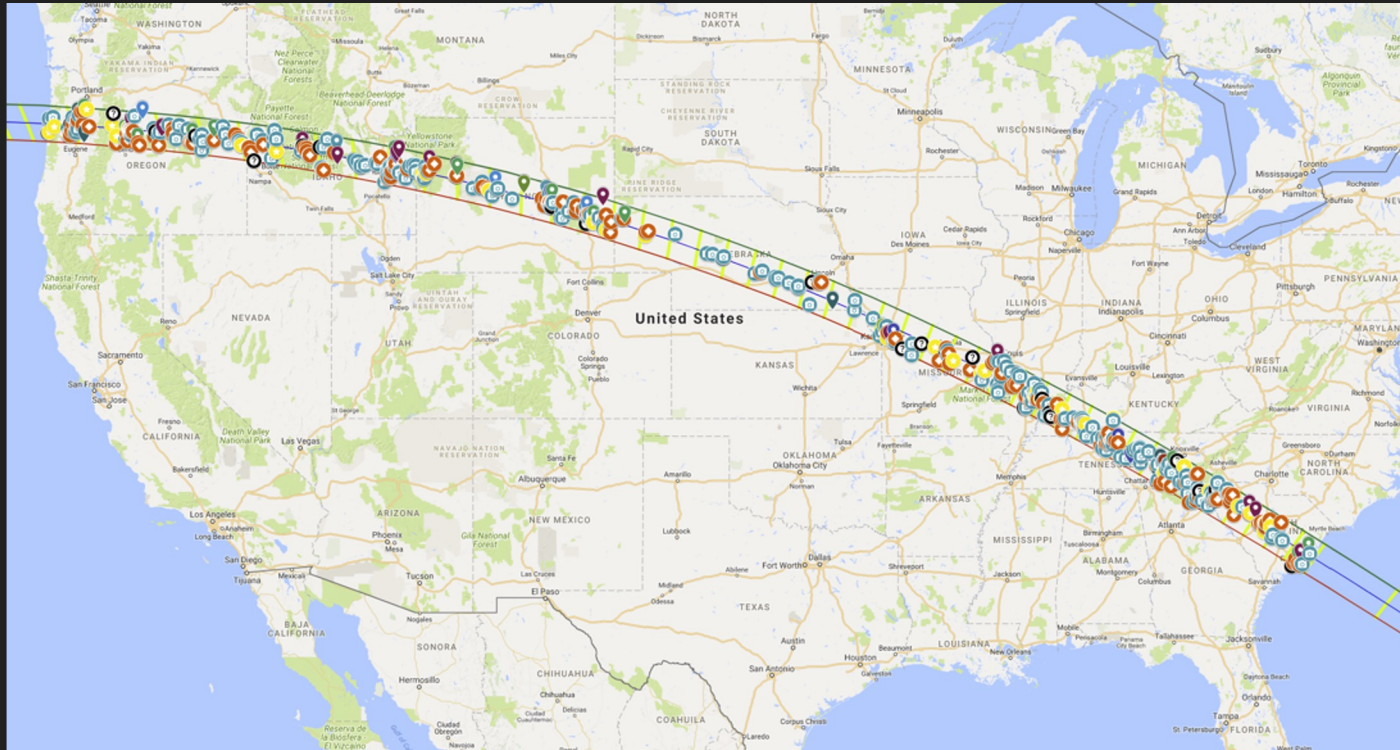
Vancouver
Victoria
Seattle
WASHINGTON
Olympia
Yakima
Kennewick
Yakama Indian Reservation
Portland
Salem
Eugene
OREGON
Medford
Nez Perce-Clearwater National Forests
Payette National Forest
Boise
Nampa
IDAHO
Twin Falls
Pocatello
Missoula
Helena
Great Falls
Billings
MONTANA
Beaverhead-Deerlodge National Forest
Yellowstone National Park
Crow Reservation
NORTH DAKOTA
Bismarck
Fargo
Standing Rock Reservation
Cheyenne River Reservation
SOUTH DAKOTA
Rapid City
Pierre
Pine Ridge Reservation
Sioux Falls
Sioux City
MINNESOTA
Minneapolis
Rochester
Duluth
WISCONSIN
Green Bay
Madison
Milwaukee
IOWA
Des Moines
Cedar Rapids
Iowa City
Omaha
NEBRASKA
Lincoln
MICHIGAN
Grand Rapids
Detroit
Ann Arbor
Toledo
Chicago
Rockford
ILLINOIS
Peoria
Springfield
Fort Wayne
INDIANA
Indianapolis
OHIO
Columbus
Cleveland
Cincinnati
Pittsburgh
PENNSYLVANIA
Toronto
Mississauga
Hamilton
London
Buffalo
Rochester
Kingston
Sudbury
Algonquin Provincial Park
Shasta-Trinity National Forest
Reno
NEVADA
Sacramento
San Francisco
San Jose
Fresno
CALIFORNIA
Death Valley National Park
Las Vegas
Bakersfield
Los Angeles
Anaheim
Long Beach
San Diego
Tijuana
Mexicali
Salt Lake City
Provo
Uintah and Ouray Reservation
UTAH
St George
Grand Junction
Fort Collins
Denver
COLORADO
Colorado Springs
Pueblo
United States
KANSAS
Wichita
Lawrence
Kansas City
MISSOURI
St. Louis
Springfield
Mark Twain National Forest
Louisville
Lexington
KENTUCKY
Evansville
WEST VIRGINIA
VIRGINIA
Richmond
Roanoke
Greensboro
NORTH CAROLINA
Charlotte
Asheville
Knoxville
TENNESSEE
Nashville
Chattanooga
Huntsville
Atlanta
GEORGIA
Myrtle Beach
Savannah
MARYLAND
Washington
Navajo Nation Reservation
ARIZONA
Phoenix
Mesa
Tucson
Gila National Forest
NEW MEXICO
Albuquerque
Santa Fe
Las Cruces
El Paso
Amarillo
Lubbock
Midland
Odessa
OKLAHOMA
Oklahoma City
Tulsa
Norman
Fayetteville
ARKANSAS
Memphis
MISSISSIPPI
Jackson
Birmingham
ALABAMA
Montgomery
Columbus
Tallahassee
Jacksonville
Orlando
Tampa
St. Petersburg
FLORIDA
Mobile
New Orleans
Baton Rouge
LOUISIANA
Shreveport
Dallas
Fort Worth
Abilene
TEXAS
Austin
San Antonio
Houston
Beaumont
Galveston
Corpus Christi
Laredo
Nogales
Hermosillo
SONORA
CHIHUAHUA
Chihuahua
COAHUILA
Ciudad Obregón
BAJA CALIFORNIA
Reserva de la Biosfera El Vizcaíno
Panama City